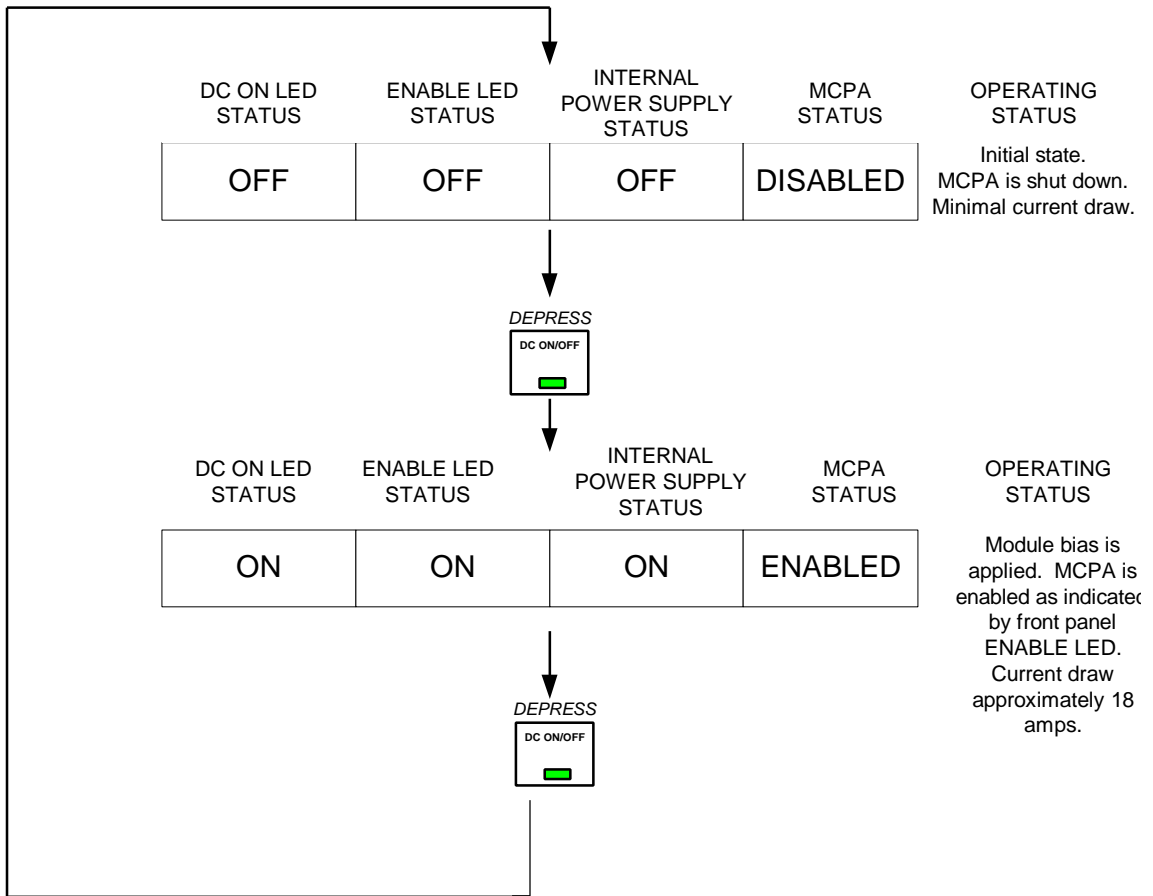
| DC ON LED STATUS | ENABLE LED STATUS | INTERNAL POWER SUPPLY STATUS | MCPA STATUS |
|---|---|---|---|
| OFF | OFF | OFF | DISABLED |

OPERATING STATUS

Initial state. MCPA is shut down. Minimal current draw.

DEPRESS

DC ON/OFF

| DC ON LED STATUS | ENABLE LED STATUS | INTERNAL POWER SUPPLY STATUS | MCPA STATUS |
|---|---|---|---|
| ON | ON | ON | ENABLED |

OPERATING STATUS

Module bias is applied. MCPA is enabled as indicated by front panel ENABLE LED. Current draw approximately 18 amps.

DEPRESS

DC ON/OFF